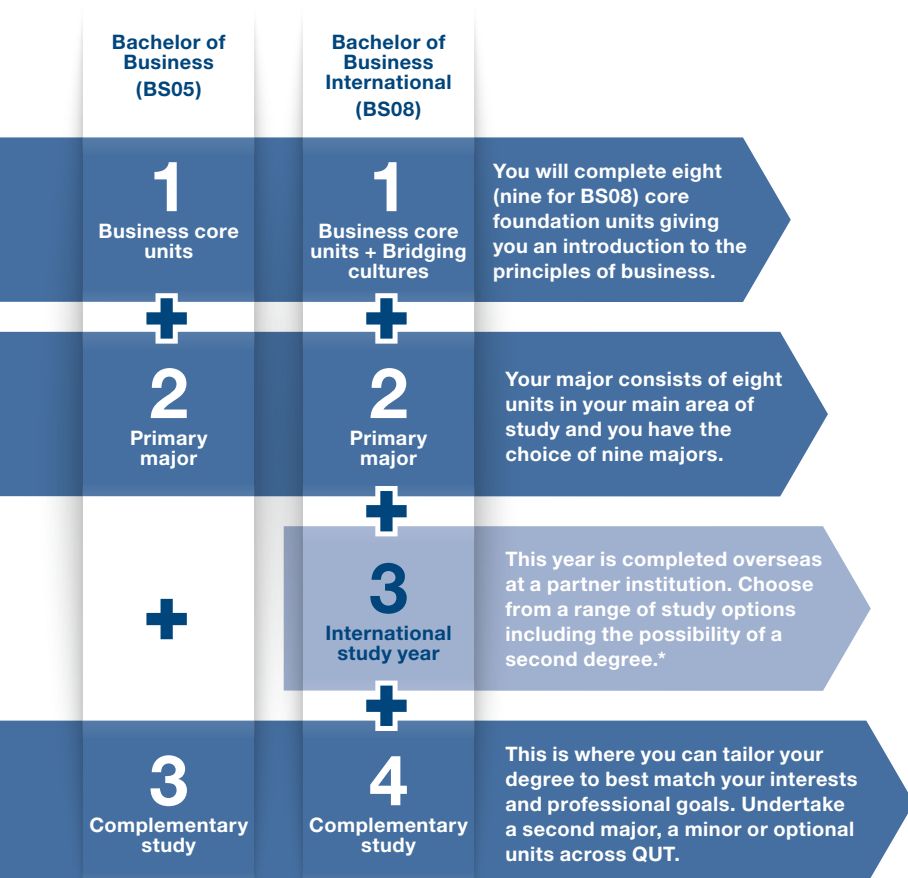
Bachelor of Business (BS05)

Bachelor of Business International (BS08)

1
Business core units

1
Business core units + Bridging cultures

You will complete eight (nine for BS08) core foundation units giving you an introduction to the principles of business.

2
Primary major

2
Primary major

Your major consists of eight units in your main area of study and you have the choice of nine majors.

3
International study year

This year is completed overseas at a partner institution. Choose from a range of study options including the possibility of a second degree.*

3
Complementary study

4
Complementary study

This is where you can tailor your degree to best match your interests and professional goals. Undertake a second major, a minor or optional units across QUT.